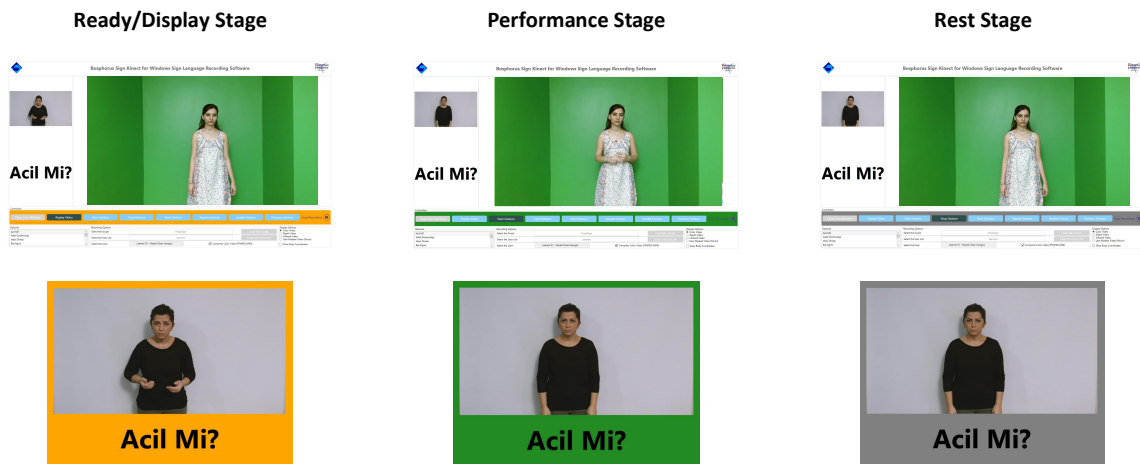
Ready/Display Stage

Performance Stage

Rest Stage

Bosphorus Sign Kinect for Windows Sign Language Recording Software

Acil Mi?

Bosphorus Sign Kinect for Windows Sign Language Recording Software

Acil Mi?

Bosphorus Sign Kinect for Windows Sign Language Recording Software

Acil Mi?

Acil Mi?

Acil Mi?

Acil Mi?